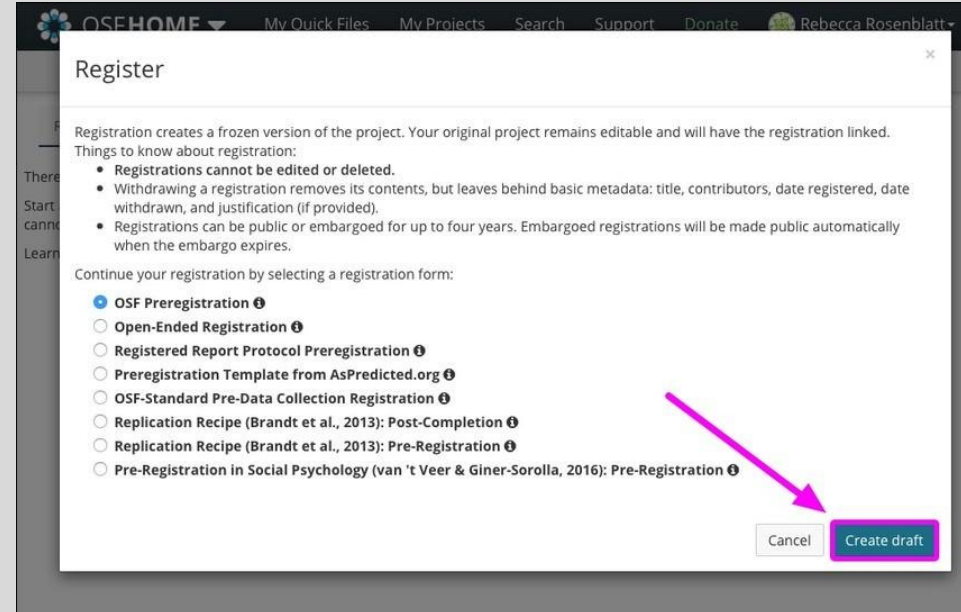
OSFHOME ▾ My Quick Files My Projects Search Support Donate Rebecca Rosenblatt ▾

Register

×

R

There

Start
cann

Learn

Registration creates a frozen version of the project. Your original project remains editable and will have the registration linked. Things to know about registration:

- **Registrations cannot be edited or deleted.**
- Withdrawing a registration removes its contents, but leaves behind basic metadata: title, contributors, date registered, date withdrawn, and justification (if provided).
- Registrations can be public or embargoed for up to four years. Embargoed registrations will be made public automatically when the embargo expires.

Continue your registration by selecting a registration form:

OSF Preregistration
Open-Ended Registration
Registered Report Protocol Preregistration
Preregistration Template from AsPredicted.org
OSF-Standard Pre-Data Collection Registration
Replication Recipe (Brandt et al., 2013): Post-Completion
Replication Recipe (Brandt et al., 2013): Pre-Registration
Pre-Registration in Social Psychology (van 't Veer & Giner-Sorolla, 2016): Pre-Registration

Cancel Create draft